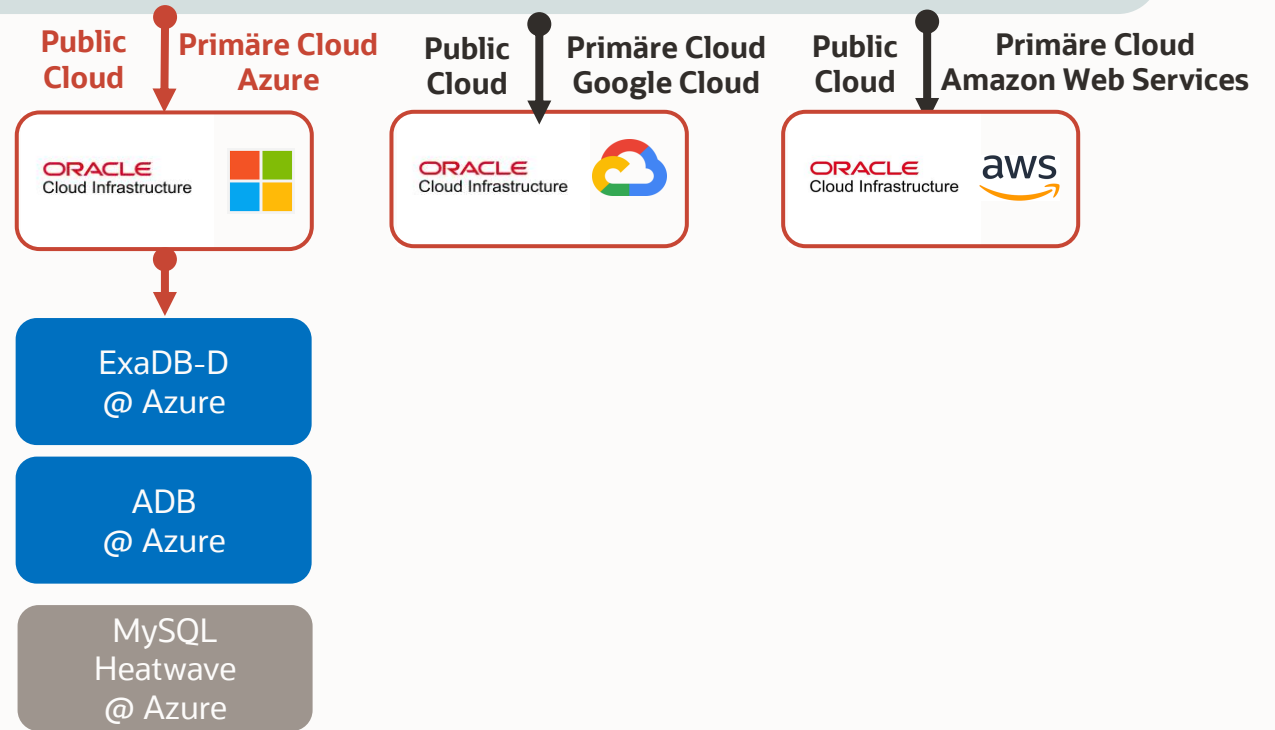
Public Cloud

Primäre Cloud Azure

ORACLE Cloud Infrastructure

ExaDB-D @ Azure

ADB @ Azure

MySQL Heatwave @ Azure

Public Cloud

Primäre Cloud Google Cloud

ORACLE Cloud Infrastructure

Public Cloud

Primäre Cloud Amazon Web Services

ORACLE Cloud Infrastructure

aws